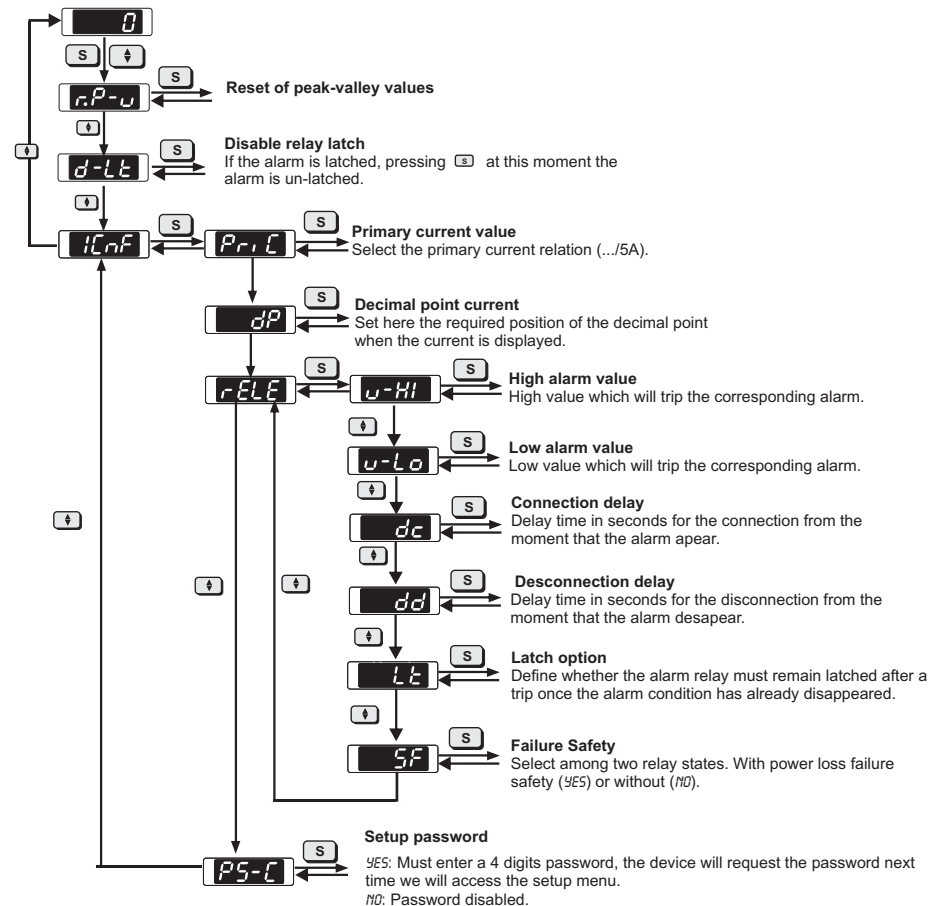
0

S

S

r.P-u

Reset of peak-valley values

S

d-Lt

Disable relay latch
If the alarm is latched, pressing S at this moment the alarm is un-latched.

S

S

ICnF

PriC

Primary current value
Select the primary current relation (.../5A).

S

dP

Decimal point current
Set here the required position of the decimal point when the current is displayed.

S

S

rELE

u-HI

High alarm value
High value which will trip the corresponding alarm.

S

u-Lo

Low alarm value
Low value which will trip the corresponding alarm.

S

dc

Connection delay
Delay time in seconds for the connection from the moment that the alarm apear.

S

dd

Desconnection delay
Delay time in seconds for the disconnection from the moment that the alarm desapear.

S

Lt

Latch option
Define whether the alarm relay must remain latched after a trip once the alarm condition has already disappeared.

S

SF

Failure Safety
Select among two relay states. With power loss failure safety (YES) or without (NO).

S

PS-C

Setup password
YES: Must enter a 4 digits password, the device will request the password next time we will access the setup menu.
NO: Password disabled.